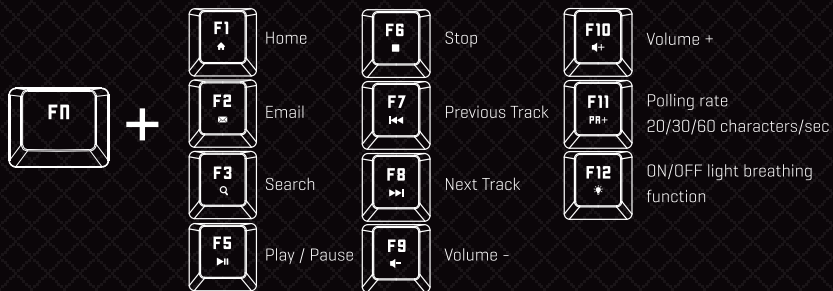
FN +

F1 Home

F2 Email

F3 Search

F5 Play / Pause

F6 Stop

F7 Previous Track

F8 Next Track

F9 Volume -

F10 Volume +

F11 PR+ Polling rate 20/30/60 characters/sec

F12 ON/OFF light breathing function